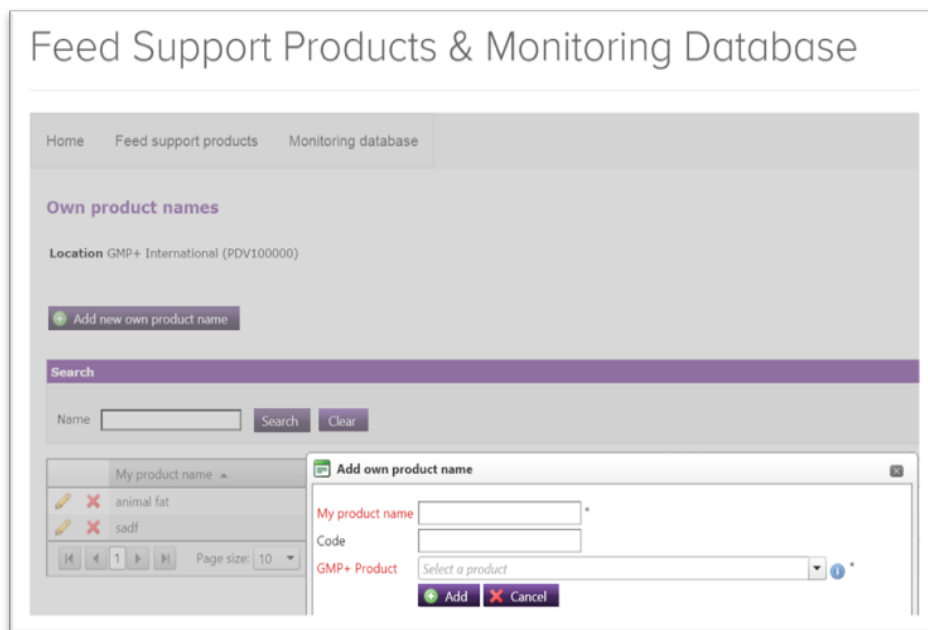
Feed Support Products & Monitoring Database

Home Feed support products Monitoring database

Own product names

Location GMP+ International (PDV100000)

Add new own product name

Search

Name Search Clear

| | My product name ▲ |
|---|---|
| | animal fat |
| | sadf |

1 Page size: 10

Add own product name

My product name *

Code

GMP+ Product Select a product *

Add Cancel